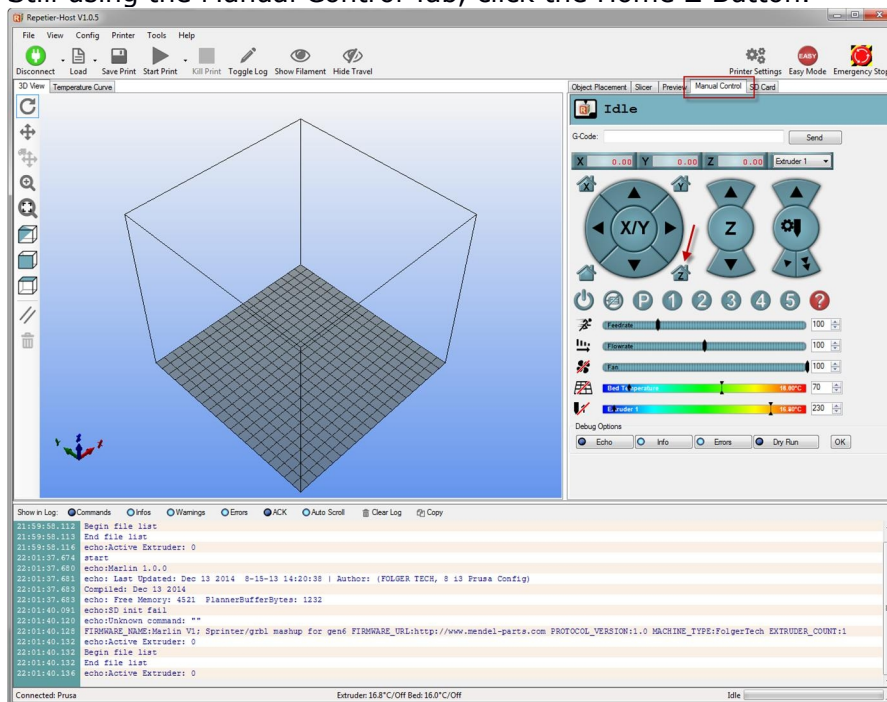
Still using the Manual Control Tab, click the Home Z Button.

Repetier-Host V1.0.5

File View Config Printer Tools Help

Disconnect Load Save Print Start Print Kill Print Toggle Log Show Filament Hide Travel

Printer Settings Easy Mode Emergency Stop

3D View Temperature Curve

Object Placement Slicer Preview Manual Control SD Card

Idle

G-Code: Send

X 0.00 Y 0.00 Z 0.00 Extruder 1

X/Y Z

P 1 2 3 4 5 ?

Feedrate 100
Flowrate 100
Fan 100
Bed Temperature 16.80°C 70
Extruder 1 16.80°C 230

Debug Options

Echo Info Errors Dry Run OK

Show in Log: Commands Infos Warnings Errors ACK Auto Scroll Clear Log Copy

21:59:58.112 Begin file list
21:59:58.113 End file list
21:59:58.116 echo:Active Extruder: 0
22:01:37.674 start
22:01:37.680 echo:Marlin 1.0.0
22:01:37.681 echo: Last Updated: Dec 13 2014 8-15-13 14:20:38 | Author: (FOLGER TECH, 8 i3 Prusa Config)
22:01:37.683 Compiled: Dec 13 2014
22:01:37.683 echo: Free Memory: 4521 PlannerBufferBytes: 1232
22:01:40.091 echo:SD init fail
22:01:40.120 echo:Unknown command: ""
22:01:40.128 FIRMWARE_NAME:Marlin V1; Sprinter/grbl mashup for gen6 FIRMWARE_URL:http://www.mendel-parts.com PROTOCOL_VERSION:1.0 MACHINE_TYPE:FolgerTech EXTRUDER_COUNT:1
22:01:40.132 echo:Active Extruder: 0
22:01:40.132 Begin file list
22:01:40.132 End file list
22:01:40.136 echo:Active Extruder: 0

Connected: Prusa Extruder: 16.8°C/Off Bed: 16.0°C/Off Idle